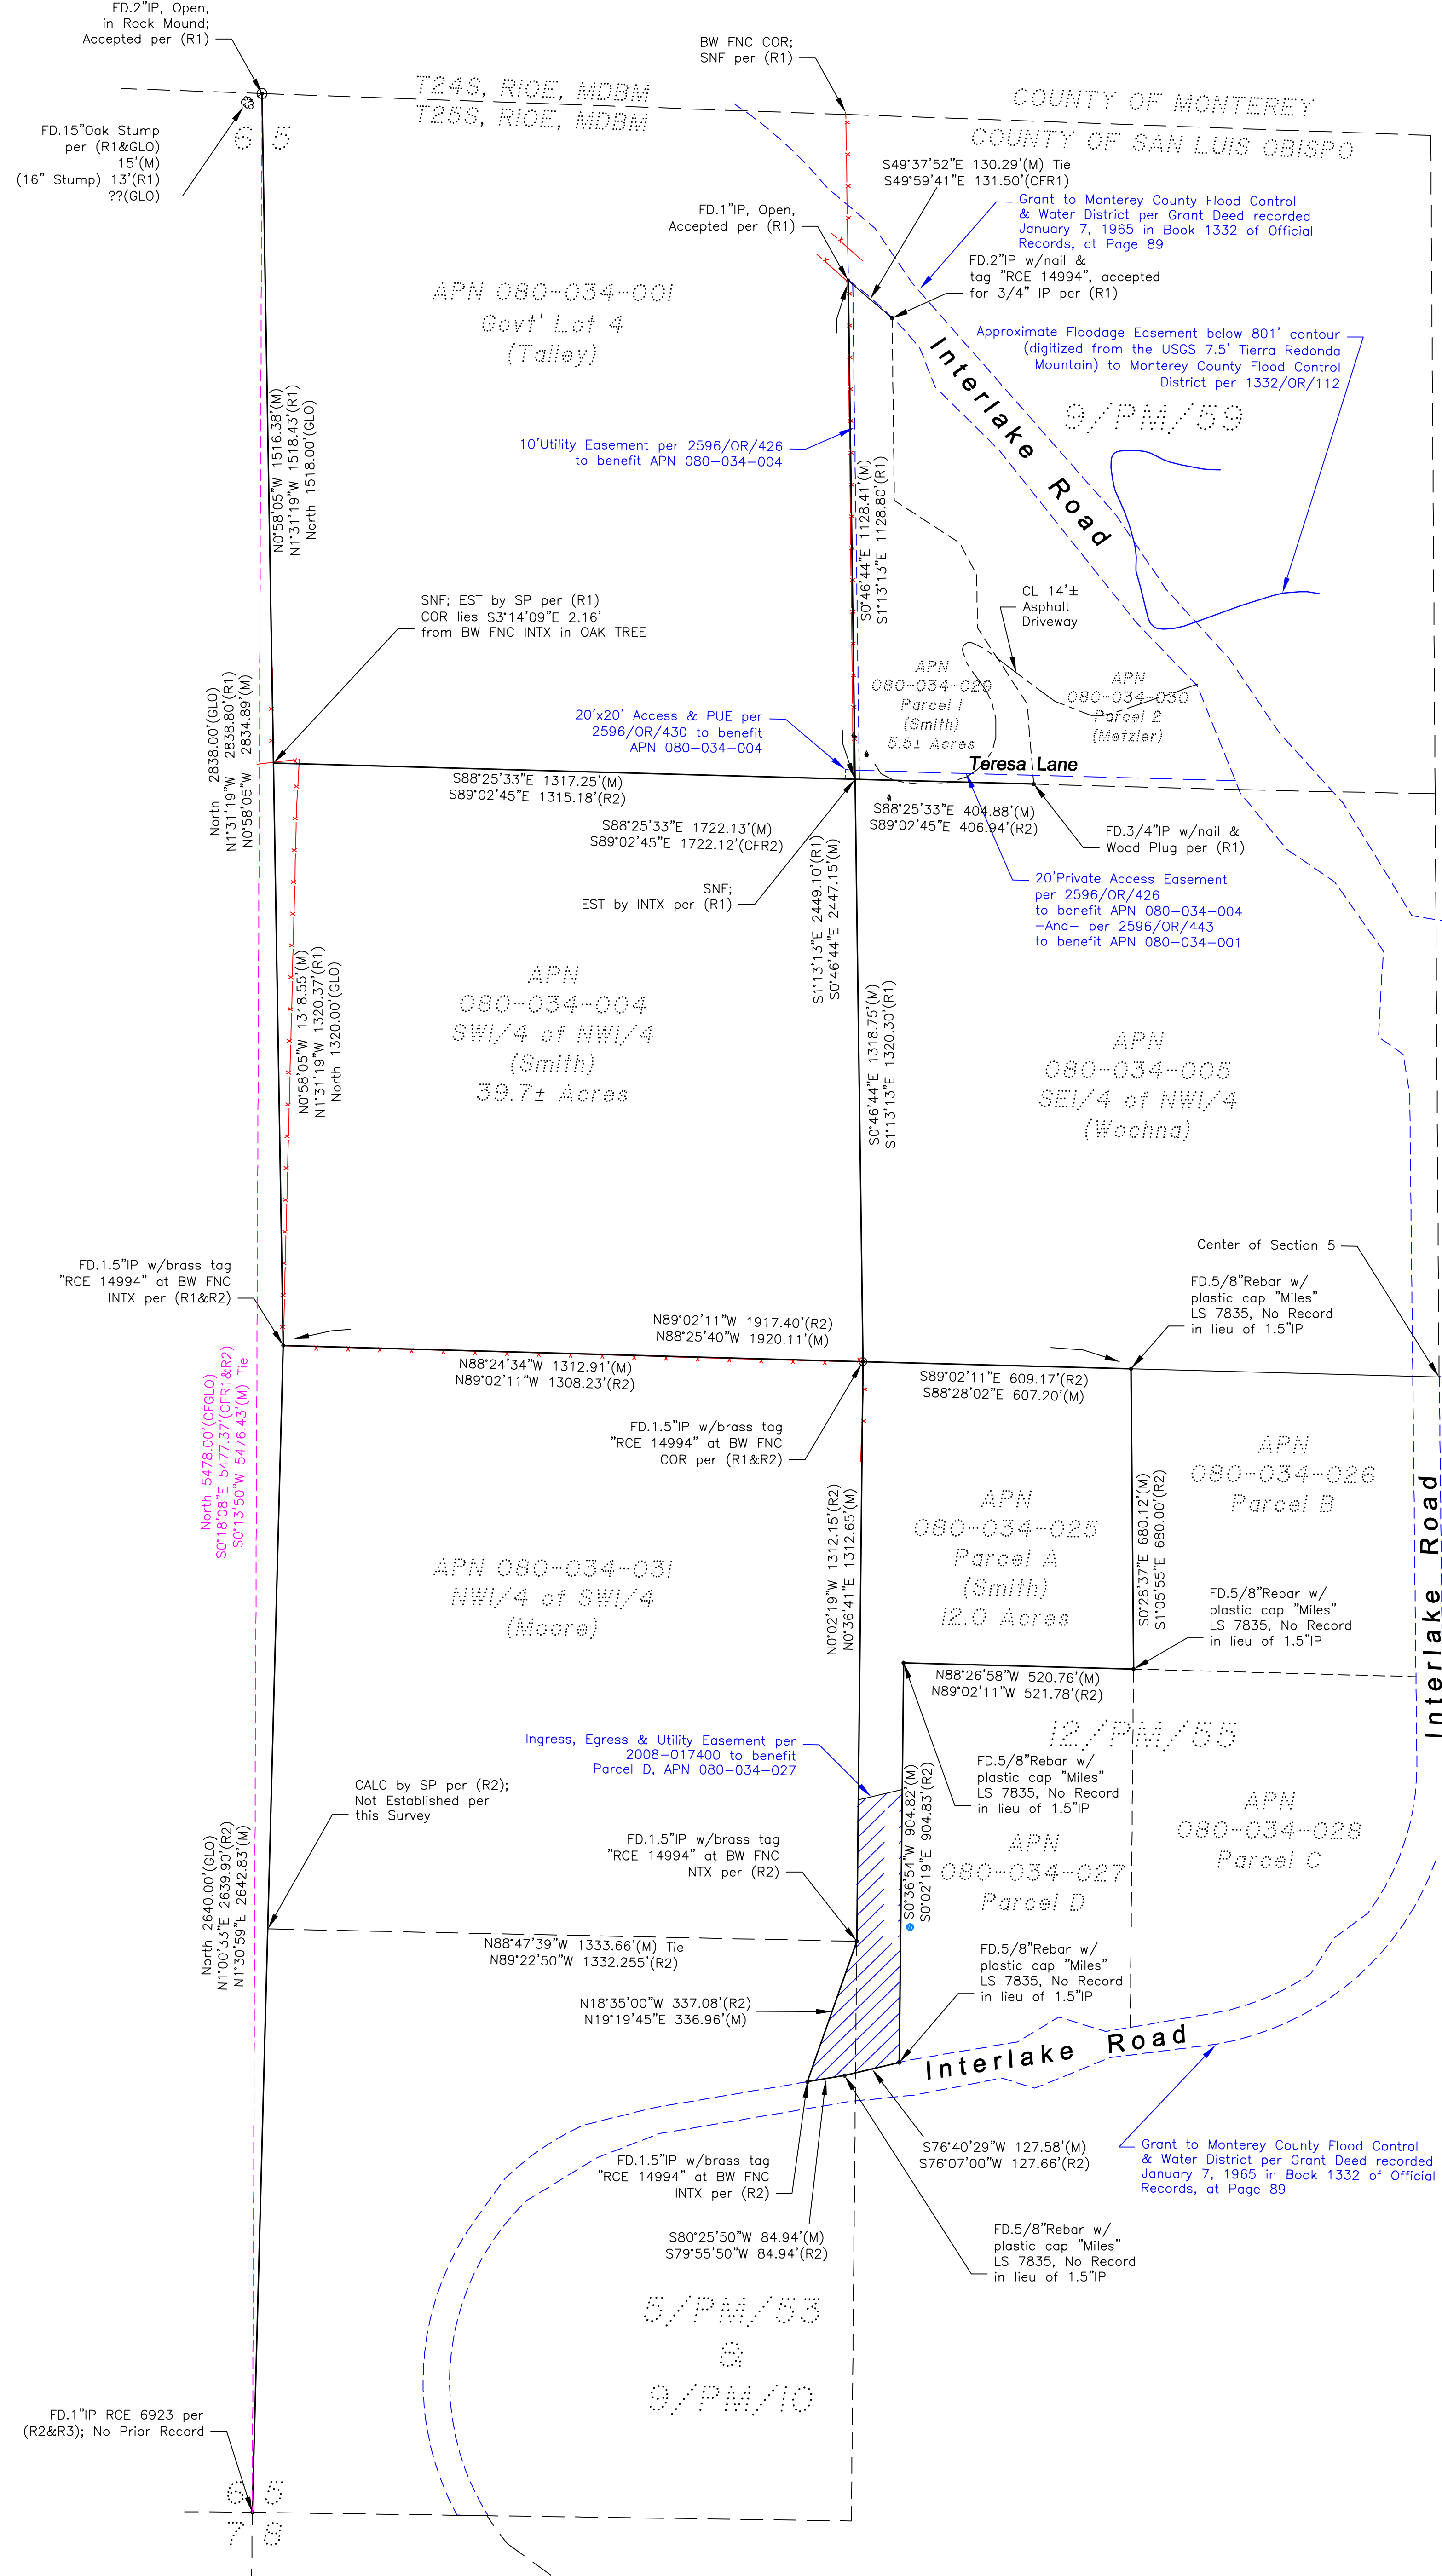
FD.2"IP, Open, in Rock Mound; Accepted per (R1)

BW FNC COR; SNF per (R1)

T24S, R10E, MDBM
T25S, R10E, MDBM

COUNTY OF MONTEREY
COUNTY OF SAN LUIS OBISPO

FD.15"Oak Stump per (R1&GLO) 15'(M) (16" Stump) 13'(R1) ??(GLO)

6 5

S49°37'52"E 130.29'(M) Tie
S49°59'41"E 131.50'(CFR1)

Grant to Monterey County Flood Control & Water District per Grant Deed recorded January 7, 1965 in Book 1332 of Official Records, at Page 89

FD.1"IP, Open, Accepted per (R1)

FD.2"IP w/nail & tag "RCE 14994", accepted for 3/4" IP per (R1)

APN 080-034-001
Govt' Lot 4
(Talley)

Approximate Floodage Easement below 801' contour (digitized from the USGS 7.5' Tierra Redonda Mountain) to Monterey County Flood Control District per 1332/OR/112

Interlake Road

9/PM/59

N0°58'05"W 1516.38'(M)
N1°31'19"W 1518.43'(R1)
North 1518.00'(GLO)

10'Utility Easement per 2596/OR/426 to benefit APN 080-034-004

S0°46'44"E 1128.41'(M)
S1°13'13"E 1128.80'(R1)

SNF; EST by SP per (R1) COR lies S3°14'09"E 2.16' from BW FNC INTX in OAK TREE

CL 14'± Asphalt Driveway

North 2838.00'(GLO)
N1°31'19"W 2838.80'(R1)
N0°58'05"W 2834.89'(M)

APN 080-034-029
Parcel 1
(Smith)
5.5± Acres

APN 080-034-030
Parcel 2
(Metzler)

20'x20' Access & PUE per 2596/OR/430 to benefit APN 080-034-004

Teresa Lane

S88°25'33"E 1317.25'(M)
S89°02'45"E 1315.18'(R2)

S88°25'33"E 404.88'(M)
S89°02'45"E 406.94'(R2)

FD.3/4"IP w/nail & Wood Plug per (R1)

S88°25'33"E 1722.13'(M)
S89°02'45"E 1722.12'(CFR2)

SNF; EST by INTX per (R1)

20'Private Access Easement per 2596/OR/426 to benefit APN 080-034-004 -And- per 2596/OR/443 to benefit APN 080-034-001

S1°13'13"E 2449.10'(R1)
S0°46'44"E 2447.15'(M)

N0°58'05"W 1318.55'(M)
N1°31'19"W 1320.37'(R1)
North 1320.00'(GLO)

APN
080-034-004
SW1/4 of NW1/4
(Smith)
39.7± Acres

S0°46'44"E 1318.75'(M)
S1°13'13"E 1320.30'(R1)

APN
080-034-005
SE1/4 of NW1/4
(Wochna)

Center of Section 5

FD.1.5"IP w/brass tag "RCE 14994" at BW FNC INTX per (R1&R2)

FD.5/8"Rebar w/ plastic cap "Miles" LS 7835, No Record in lieu of 1.5"IP

N89°02'11"W 1917.40'(R2)
N88°25'40"W 1920.11'(M)

N88°24'34"W 1312.91'(M)
N89°02'11"W 1308.23'(R2)

S89°02'11"E 609.17'(R2)
S88°28'02"E 607.20'(M)

North 5478.00'(CFGLO)
S0°18'08"E 5477.37'(CFR1&R2)
S0°13'50"W 5476.43'(M) Tie

FD.1.5"IP w/brass tag "RCE 14994" at BW FNC COR per (R1&R2)

APN
080-034-026
Parcel B

APN
080-034-025
Parcel A
(Smith)
12.0 Acres

S0°28'37"E 680.12'(M)
S1°05'55"E 680.00'(R2)

APN 080-034-031
NW1/4 of SW1/4
(Moore)

N0°02'19"W 1312.15'(R2)
N0°36'41"E 1312.65'(M)

FD.5/8"Rebar w/ plastic cap "Miles" LS 7835, No Record in lieu of 1.5"IP

Interlake Road

N88°26'58"W 520.76'(M)
N89°02'11"W 521.78'(R2)

12/PM/55

Ingress, Egress & Utility Easement per 2008-017400 to benefit Parcel D, APN 080-034-027

CALC by SP per (R2); Not Established per this Survey

FD.5/8"Rebar w/ plastic cap "Miles" LS 7835, No Record in lieu of 1.5"IP

APN
080-034-028
Parcel C

FD.1.5"IP w/brass tag "RCE 14994" at BW FNC INTX per (R2)

S0°36'54"W 904.82'(M)
S0°02'19"E 904.83'(R2)

APN
080-034-027
Parcel D

North 2640.00'(GLO)
N1°00'33"E 2639.90'(R2)
N1°30'59"E 2642.83'(M)

N88°47'39"W 1333.66'(M) Tie
N89°22'50"W 1332.255'(R2)

FD.5/8"Rebar w/ plastic cap "Miles" LS 7835, No Record in lieu of 1.5"IP

N18°35'00"W 337.08'(R2)
N19°19'45"E 336.96'(M)

Interlake Road

S76°40'29"W 127.58'(M)
S76°07'00"W 127.66'(R2)

Grant to Monterey County Flood Control & Water District per Grant Deed recorded January 7, 1965 in Book 1332 of Official Records, at Page 89

FD.1.5"IP w/brass tag "RCE 14994" at BW FNC INTX per (R2)

S80°25'50"W 84.94'(M)
S79°55'50"W 84.94'(R2)

FD.5/8"Rebar w/ plastic cap "Miles" LS 7835, No Record in lieu of 1.5"IP

5/PM/53
&
9/PM/10

FD.1"IP RCE 6923 per (R2&R3); No Prior Record

6 5
7 8